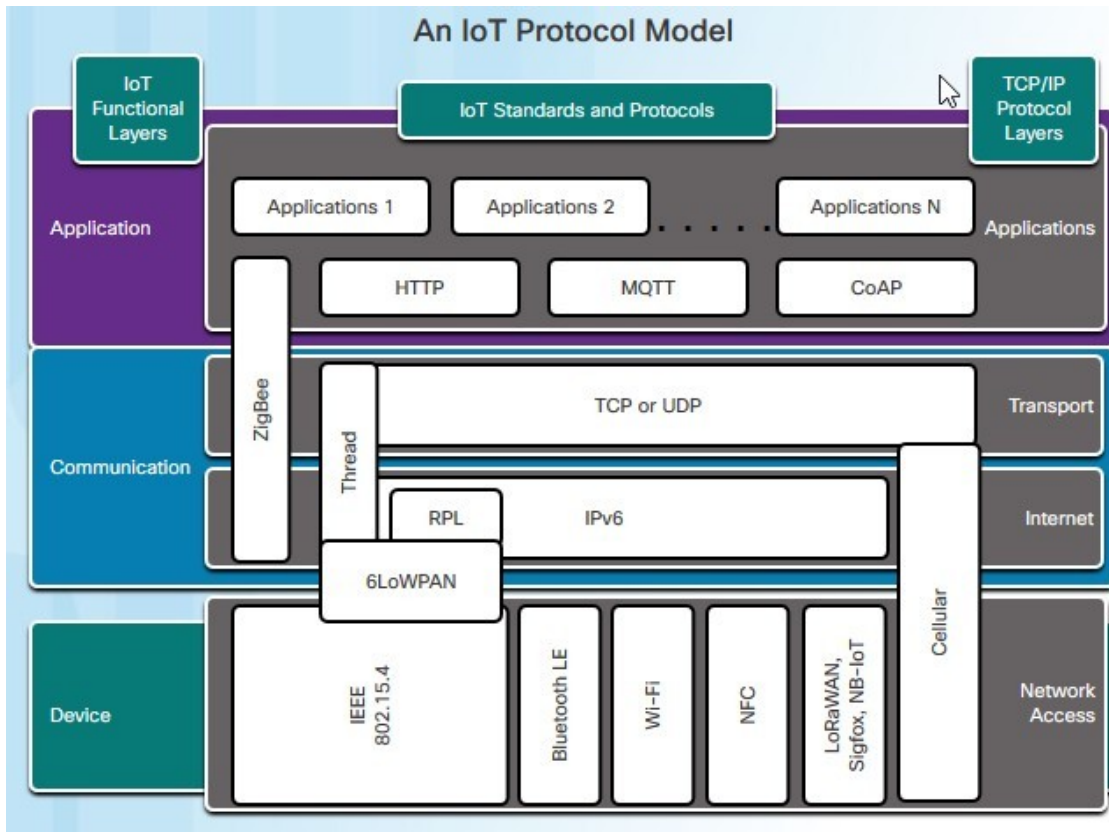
An IoT Protocol Model

IoT Functional Layers

IoT Standards and Protocols

TCP/IP Protocol Layers

Application

Applications 1

Applications 2

Applications N

Applications

ZigBee

HTTP

MQTT

CoAP

Thread

TCP or UDP

Transport

Communication

RPL

IPv6

Internet

Cellular

6LoWPAN

Device

IEEE 802.15.4

Bluetooth LE

Wi-Fi

NFC

LoRaWAN, Sigfox, NB-IoT

Network Access